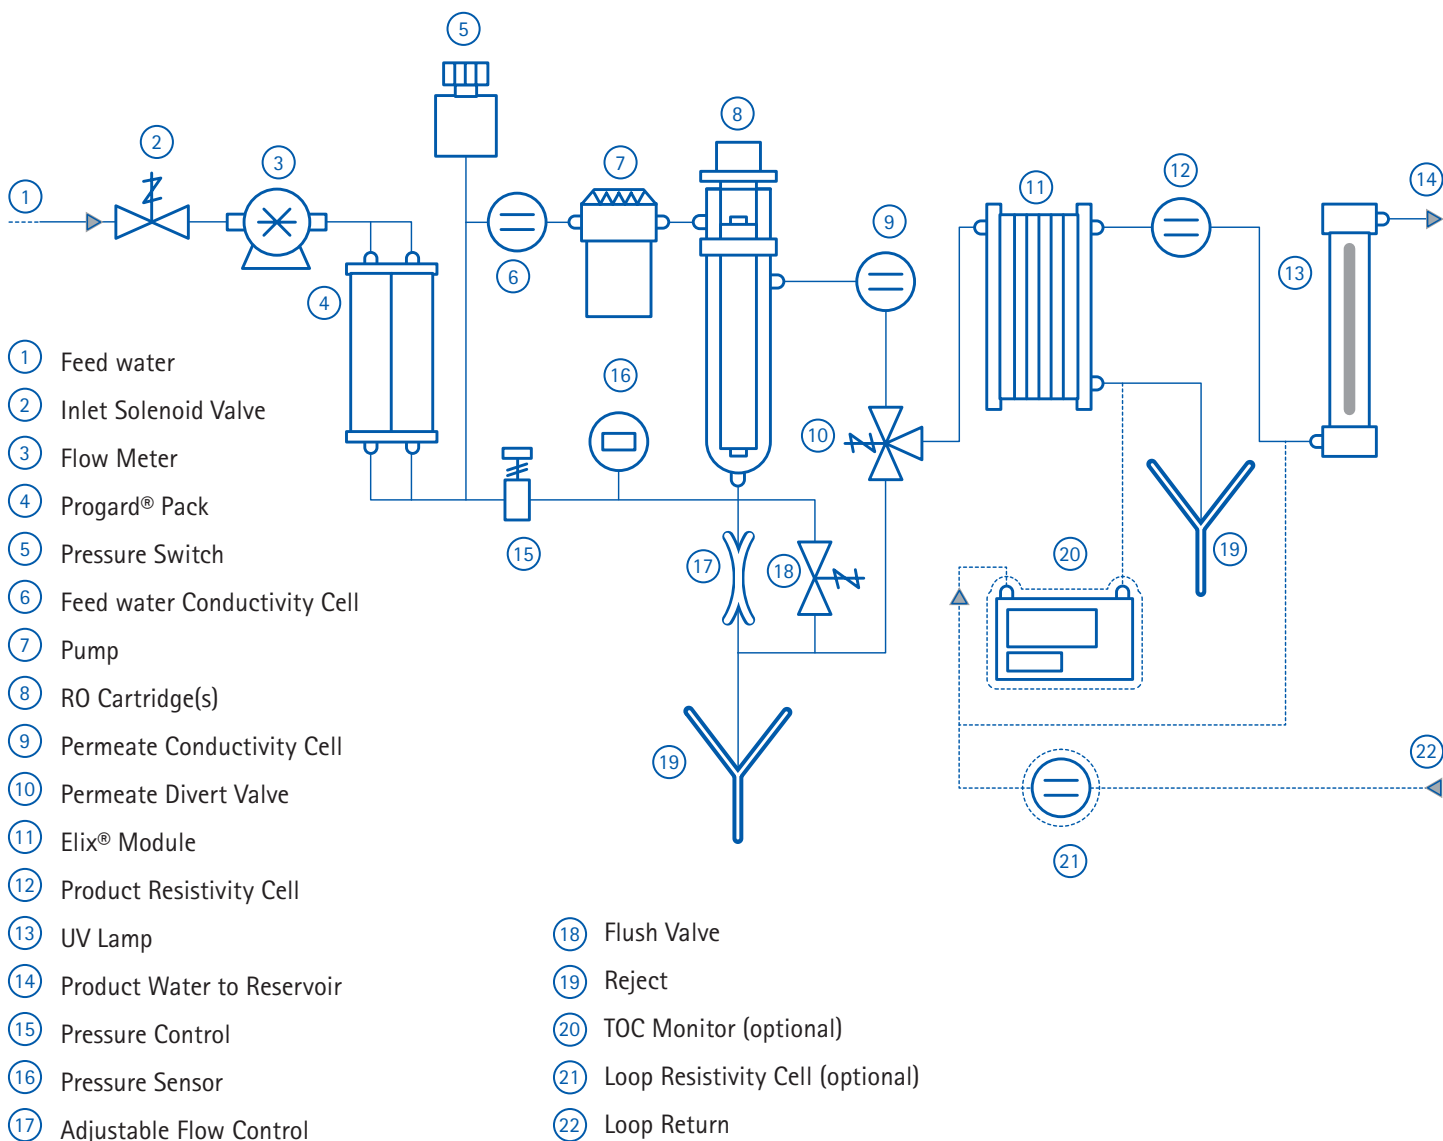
5
2
3
8
7
1
14
12
11
9
6
4
13
16
10
15
17
18
19
20
19
22
21

1 Feed water
2 Inlet Solenoid Valve
3 Flow Meter
4 Progard® Pack
5 Pressure Switch
6 Feed water Conductivity Cell
7 Pump
8 RO Cartridge(s)
9 Permeate Conductivity Cell
10 Permeate Divert Valve
11 Elix® Module
12 Product Resistivity Cell
13 UV Lamp
14 Product Water to Reservoir
15 Pressure Control
16 Pressure Sensor
17 Adjustable Flow Control

18 Flush Valve
19 Reject
20 TOC Monitor (optional)
21 Loop Resistivity Cell (optional)
22 Loop Return